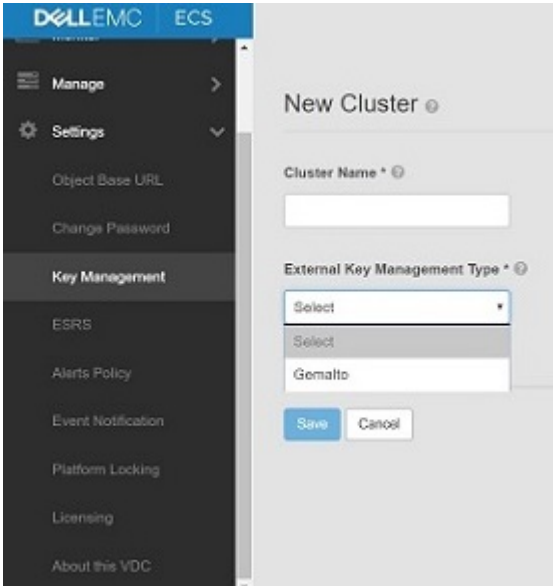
DELLEMC ECS

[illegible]

Manage

Settings

Object Base URL

Change Password

Key Management

ESRS

Alerts Policy

Event Notification

Platform Locking

Licensing

About this VDC

New Cluster

Cluster Name *

External Key Management Type *

Select

Select

Gemalto

Save

Cancel